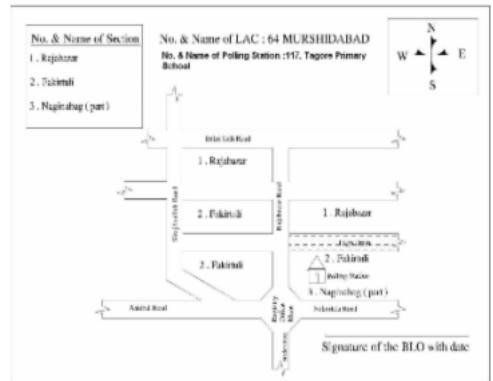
No. & Name of Section

1. Rajabazar

2. Fakirtali

3. Naginabag (part)

No. & Name of LAC : 64 MURSHIDABAD

No. & Name of Polling Station :117, Tagore Primary School

N

W

E

S

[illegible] Road

1. Rajabazar

2. Fakirtali

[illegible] Road

Rajabazar Road

1. Rajabazar

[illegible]

2. Fakirtali

2. Fakirtali

Polling Station

3. Naginabag (part)

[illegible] Road

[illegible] Road

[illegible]

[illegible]

Signature of the BLO with date